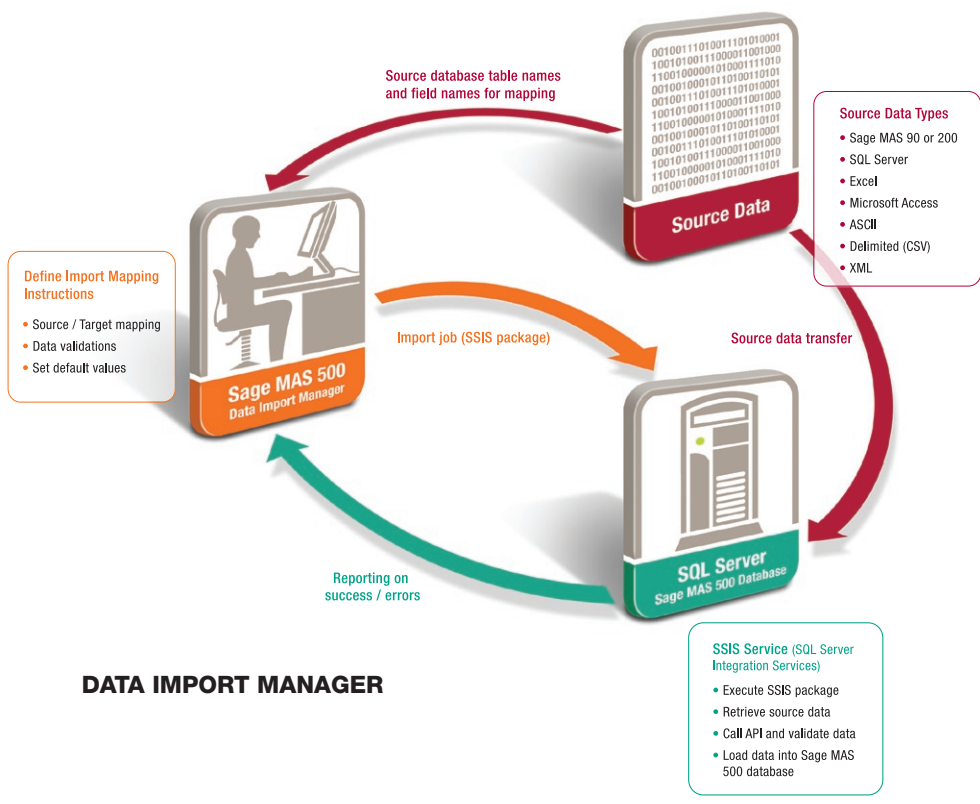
Source database table names and field names for mapping

Source Data

Source Data Types
- Sage MAS 90 or 200
- SQL Server
- Excel
- Microsoft Access
- ASCII
- Delimited (CSV)
- XML

Define Import Mapping Instructions
- Source / Target mapping
- Data validations
- Set default values

Sage MAS 500
Data Import Manager

Import job (SSIS package)

Source data transfer

SQL Server
Sage MAS 500 Database

Reporting on success / errors

SSIS Service (SQL Server Integration Services)
- Execute SSIS package
- Retrieve source data
- Call API and validate data
- Load data into Sage MAS 500 database

DATA IMPORT MANAGER